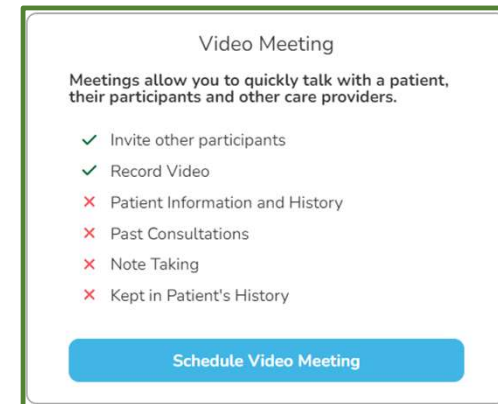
Video Meeting

Meetings allow you to quickly talk with a patient, their participants and other care providers.

✓ Invite other participants
✓ Record Video
✗ Patient Information and History
✗ Past Consultations
✗ Note Taking
✗ Kept in Patient's History

Schedule Video Meeting